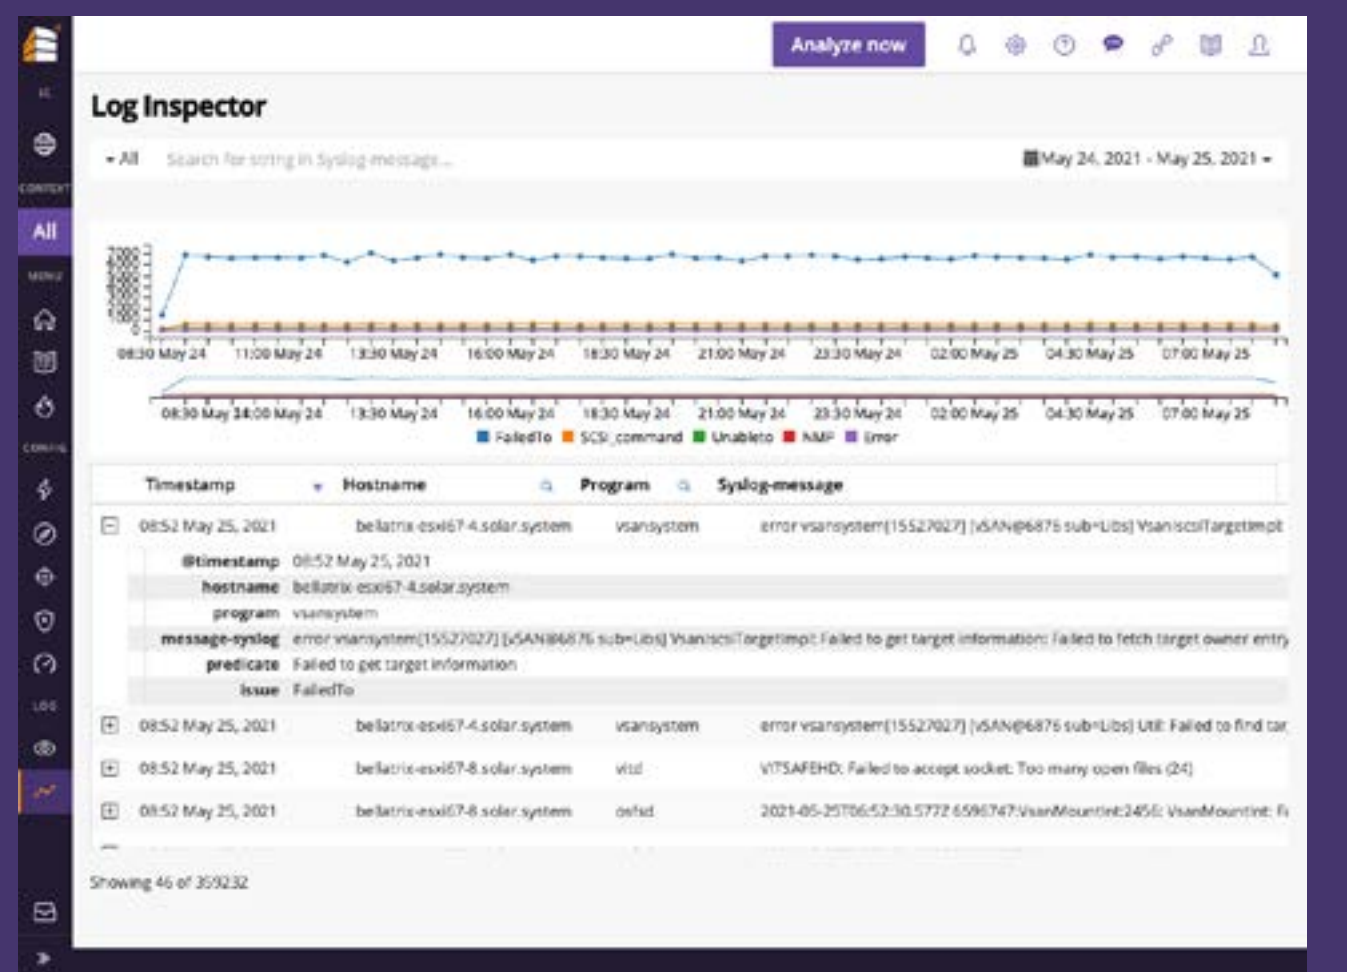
Analyze now

CONTEXT
All
MENU
CONFIG
LOG

Log Inspector

All
Search for string in Syslog message...
May 24, 2021 - May 25, 2021

08:30 May 24
11:00 May 24
13:30 May 24
16:00 May 24
18:30 May 24
21:00 May 24
23:30 May 24
02:00 May 25
04:30 May 25
07:00 May 25

08:30 May 24
11:00 May 24
13:30 May 24
16:00 May 24
18:30 May 24
21:00 May 24
23:30 May 24
02:00 May 25
04:30 May 25
07:00 May 25

FailedTo SCSI_command Unableto NMP Error

| Timestamp | Hostname | Program | Syslog-message |
|---|---|---|---|
| 08:52 May 25, 2021 | bellatrix-esxi67-4.solar.system | vsansystem | error vsansystem[15527027] [vSAN@6876 sub=Libs] VsaniscsiTargetImpl |

@timestamp 08:52 May 25, 2021
hostname bellatrix-esxi67-4.solar.system
program vsansystem
message-syslog error vsansystem[15527027] [vSAN@6876 sub=Libs] VsaniscsiTargetImpl: Failed to get target information: Failed to fetch target owner entry
predicate Failed to get target information
Issue FailedTo

| | | | |
|---|---|---|---|
| 08:52 May 25, 2021 | bellatrix-esxi67-4.solar.system | vsansystem | error vsansystem[15527027] [vSAN@6876 sub=Libs] Util: Failed to find tar |
| 08:52 May 25, 2021 | bellatrix-esxi67-8.solar.system | vitd | VITSAFEHD: Failed to accept socket: Too many open files (24) |
| 08:52 May 25, 2021 | bellatrix-esxi67-8.solar.system | osfsd | 2021-05-25T06:52:30.577Z 6596747 VsanMountInt:2456: VsanMountInt: F |

Showing 46 of 359232